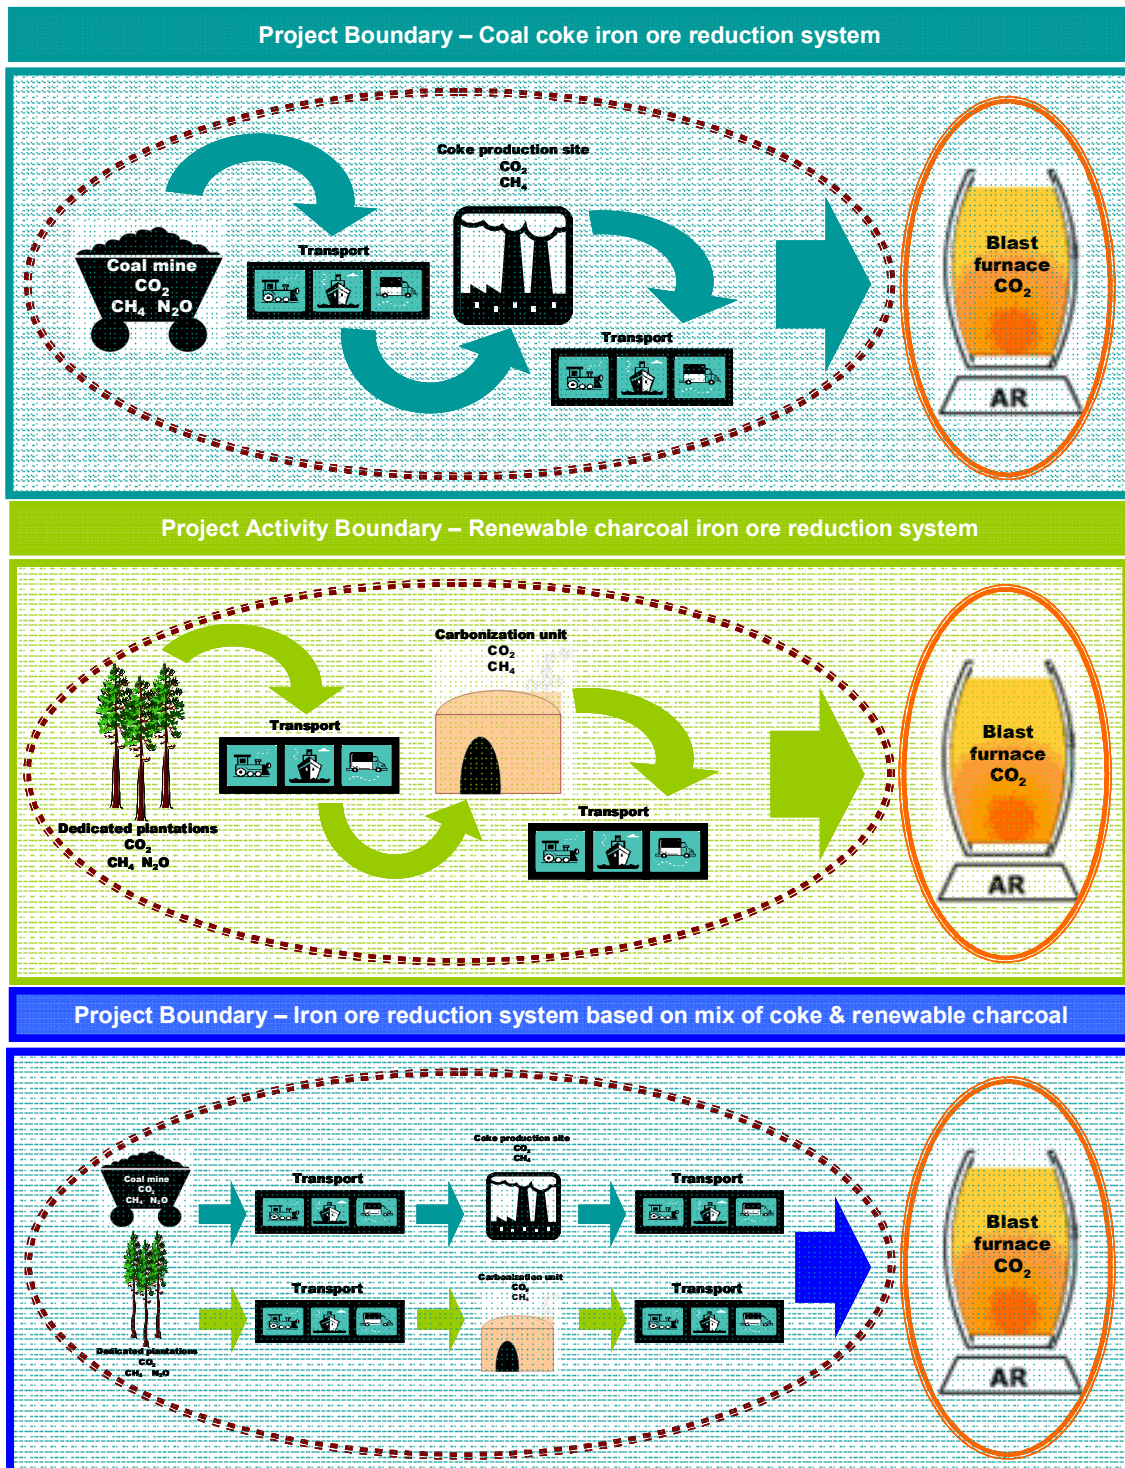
Project Boundary – Coal coke iron ore reduction system

Coal mine
$CO_2$
$CH_4$ $N_2O$

Transport

Coke production site
$CO_2$
$CH_4$

Transport

Blast furnace
$CO_2$

AR

Project Activity Boundary – Renewable charcoal iron ore reduction system

Dedicated plantations
$CO_2$
$CH_4$ $N_2O$

Transport

Carbonization unit
$CO_2$
$CH_4$

Transport

Blast furnace
$CO_2$

AR

Project Boundary – Iron ore reduction system based on mix of coke & renewable charcoal

Coal mine
$CO_2$
$CH_4$ $N_2O$

Transport

Coke production site
$CO_2$
$CH_4$

Transport

Dedicated plantations
$CO_2$
$CH_4$ $N_2O$

Transport

Carbonization unit
$CO_2$
$CH_4$

Transport

Blast furnace
$CO_2$

AR